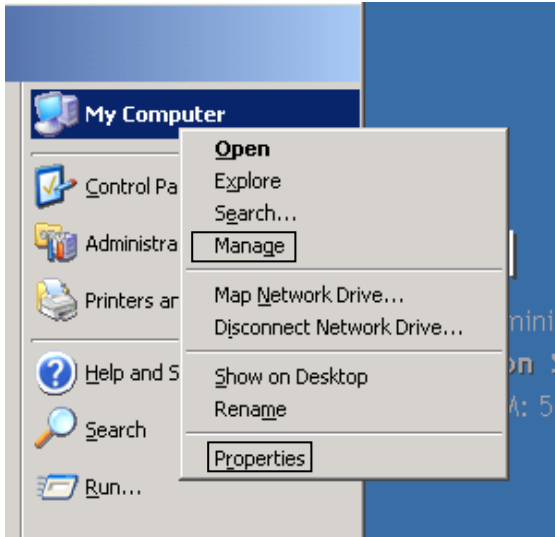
My Computer

Control Pa

Administra

Printers ar

Help and S

Search

Run...

Open
Explore
Search...
Manage

Map Network Drive...
Disconnect Network Drive...

Show on Desktop
Rename

Properties

mini
on S
M: 5